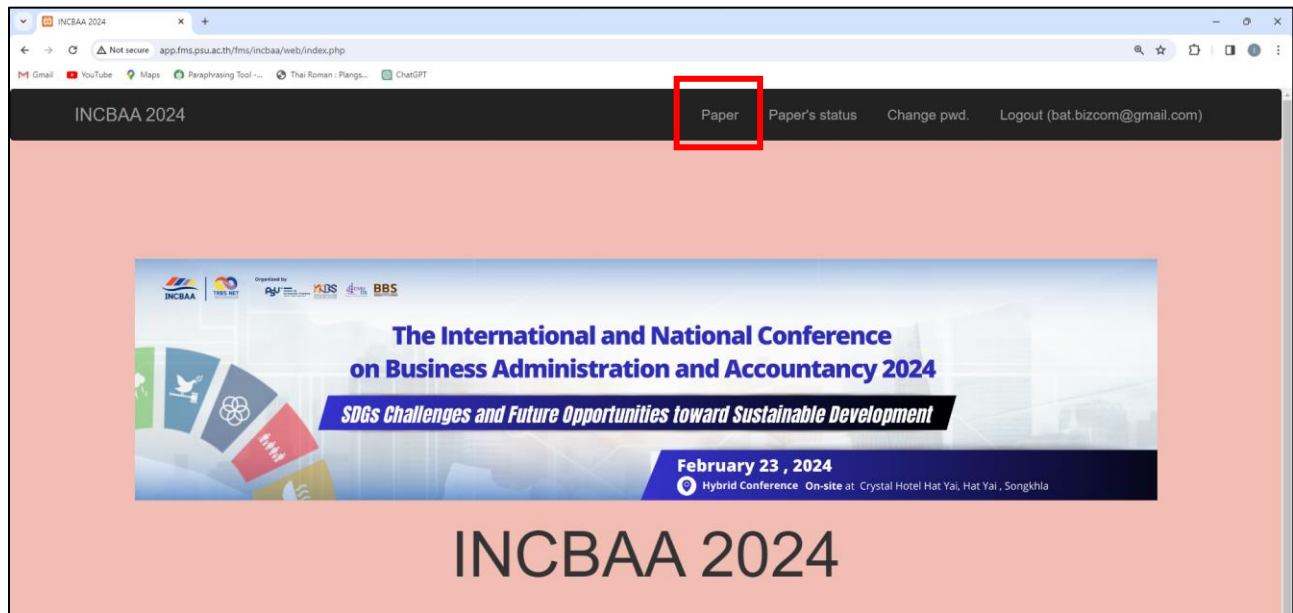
INCBAA 2024 × +

Not secure app.fms.psu.ac.th/fms/incbaa/web/index.php

Gmail YouTube Maps Paraphrasing Tool -... Thai Roman : Plangs... ChatGPT

INCBAA 2024

Paper Paper's status Change pwd. Logout (bat.bizcom@gmail.com)

INCBAA TRBS NET Organized by PSU MJDS BBS

The International and National Conference on Business Administration and Accountancy 2024

SDGs Challenges and Future Opportunities toward Sustainable Development

February 23 , 2024

Hybrid Conference On-site at Crystal Hotel Hat Yai, Hat Yai , Songkhla

INCBAA 2024